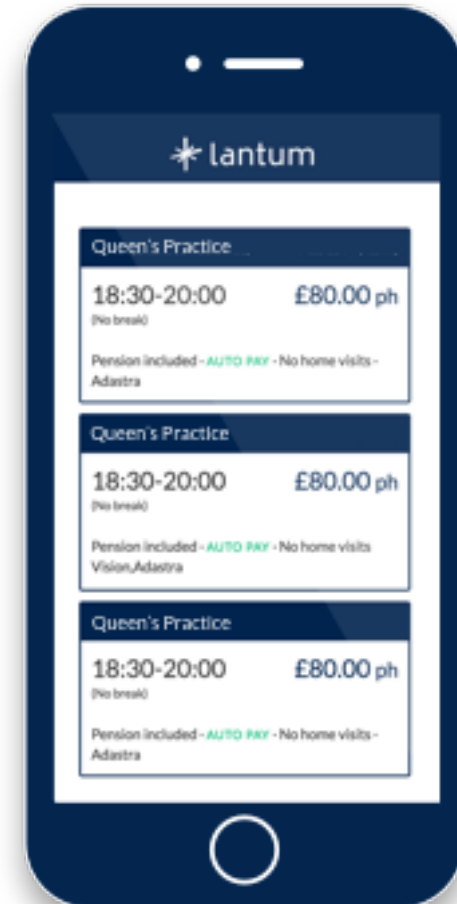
lantum

Queen's Practice

18:30-20:00

(No break)

£80.00 ph

Pension included - AUTO PAY - No home visits - Adastra

Queen's Practice

18:30-20:00

(No break)

£80.00 ph

Pension included - AUTO PAY - No home visits Vision,Adastra

Queen's Practice

18:30-20:00

(No break)

£80.00 ph

Pension included - AUTO PAY - No home visits - Adastra